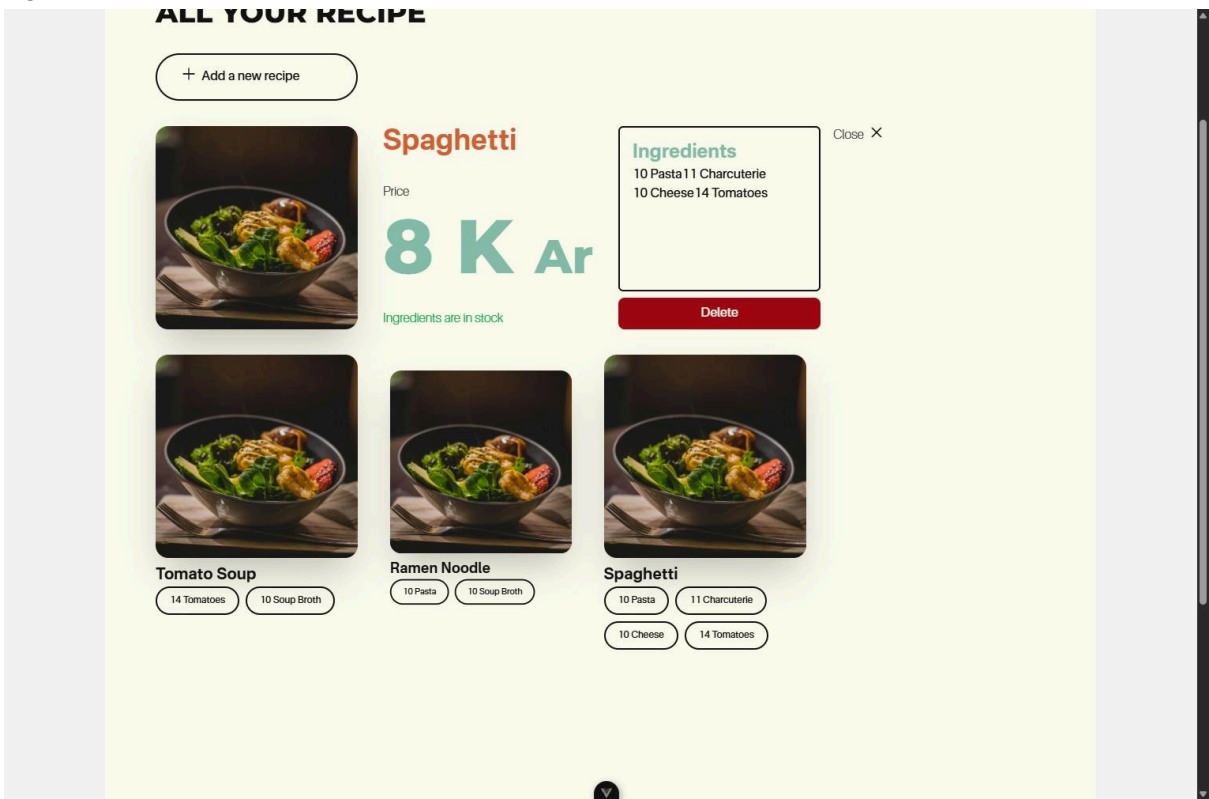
ALL YOUR RECIPE

+ Add a new recipe

Spaghetti

Price

8 K Ar

Ingredients are in stock

Ingredients
10 Pasta11 Charcuterie
10 Cheese14 Tomatoes

Delete

Close ×

Tomato Soup
14 Tomatoes
10 Soup Broth

Ramen Noodle
10 Pasta
10 Soup Broth

Spaghetti
10 Pasta
11 Charcuterie
10 Cheese
14 Tomatoes